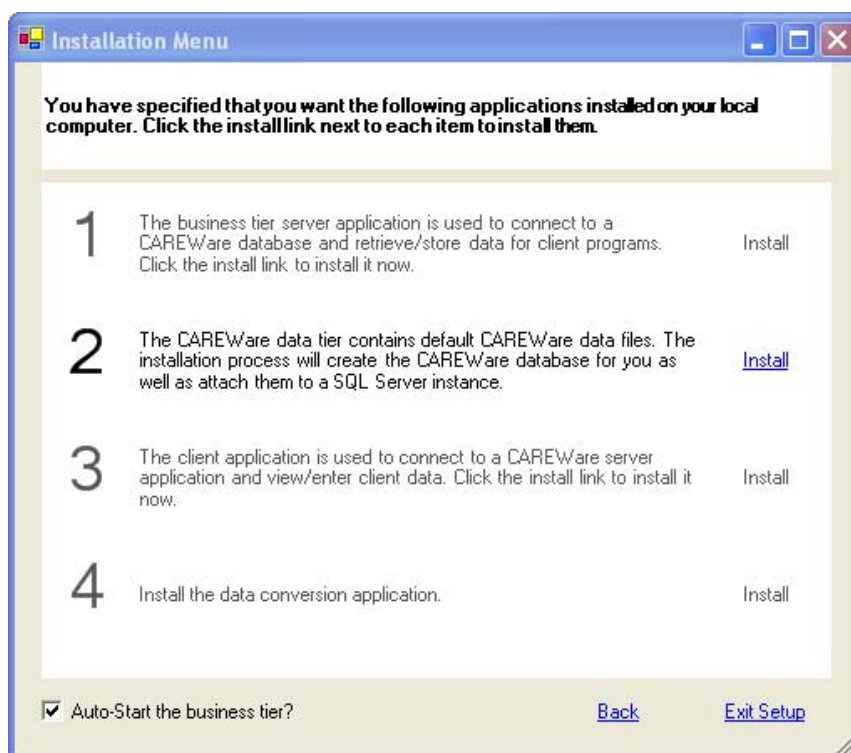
Installation Menu

You have specified that you want the following applications installed on your local computer. Click the install link next to each item to install them.

1 The business tier server application is used to connect to a CAREWare database and retrieve/store data for client programs. Click the install link to install it now. Install

2 The CAREWare data tier contains default CAREWare data files. The installation process will create the CAREWare database for you as well as attach them to a SQL Server instance. Install

3 The client application is used to connect to a CAREWare server application and view/enter client data. Click the install link to install it now. Install

4 Install the data conversion application. Install

Auto-Start the business tier?

Back

Exit Setup